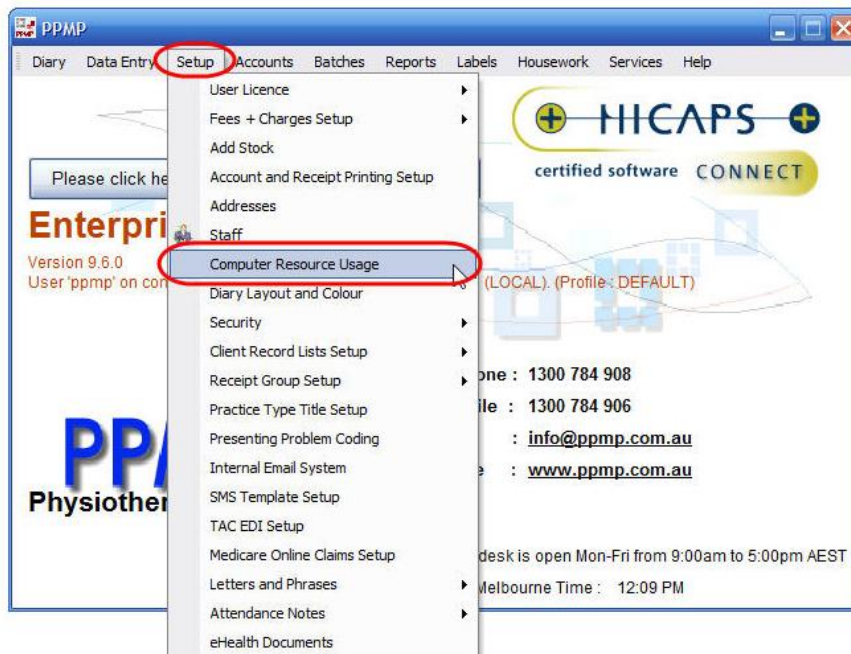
PPMP

Diary Data Entry Setup Accounts Batches Reports Labels Housework Services Help

User Licence
Fees + Charges Setup
Add Stock
Account and Receipt Printing Setup
Addresses
Staff
Computer Resource Usage
Diary Layout and Colour
Security
Client Record Lists Setup
Receipt Group Setup
Practice Type Title Setup
Presenting Problem Coding
Internal Email System
SMS Template Setup
TAC EDI Setup
Medicare Online Claims Setup
Letters and Phrases
Attendance Notes
eHealth Documents

HICAPS
certified software CONNECT

Please click he

Enterpri

Version 9.6.0
User 'ppmp' on con (LOCAL). (Profile : DEFAULT)

one : 1300 784 908
ile : 1300 784 906
: info@ppmp.com.au
e : www.ppmp.com.au

PP

Physiother

desk is open Mon-Fri from 9:00am to 5:00pm AEST
Melbourne Time : 12:09 PM